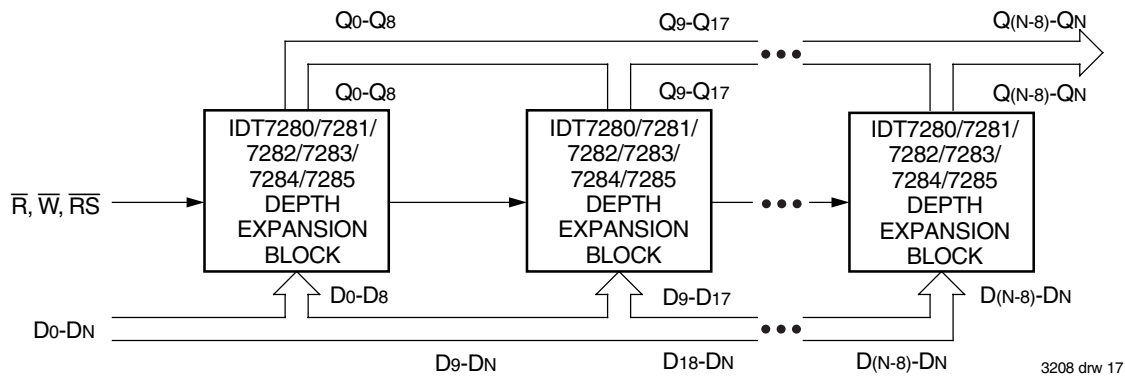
$Q_0$-$Q_8$

$Q_9$-$Q_{17}$

$Q_{(N-8)}$-$Q_N$

$Q_0$-$Q_8$

$Q_9$-$Q_{17}$

$Q_{(N-8)}$-$Q_N$

$\overline{R}$, $\overline{W}$, $\overline{RS}$

IDT7280/7281/ 7282/7283/ 7284/7285 DEPTH EXPANSION BLOCK

IDT7280/7281/ 7282/7283/ 7284/7285 DEPTH EXPANSION BLOCK

IDT7280/7281/ 7282/7283/ 7284/7285 DEPTH EXPANSION BLOCK

$D_0$-$D_8$

$D_9$-$D_{17}$

$D_{(N-8)}$-$D_N$

$D_0$-$D_N$

$D_9$-$D_N$

$D_{18}$-$D_N$

$D_{(N-8)}$-$D_N$

3208 drw 17